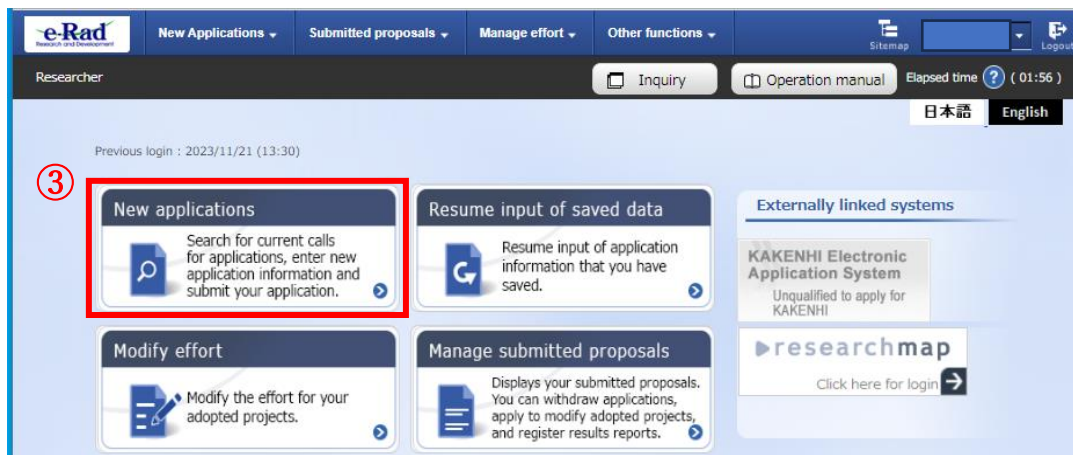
e-Rad
Research and Development

New Applications

Submitted proposals

Manage effort

Other functions

Sitemap

Logout

Researcher

Inquiry

Operation manual

Elapsed time ? ( 01:56 )

日本語

English

Previous login : 2023/11/21 (13:30)

③

New applications

Search for current calls for applications, enter new application information and submit your application.

Resume input of saved data

Resume input of application information that you have saved.

Externally linked systems

KAKENHI Electronic Application System

Unqualified to apply for KAKENHI

Modify effort

Modify the effort for your adopted projects.

Manage submitted proposals

Displays your submitted proposals. You can withdraw applications, apply to modify adopted projects, and register results reports.

researchmap

Click here for login